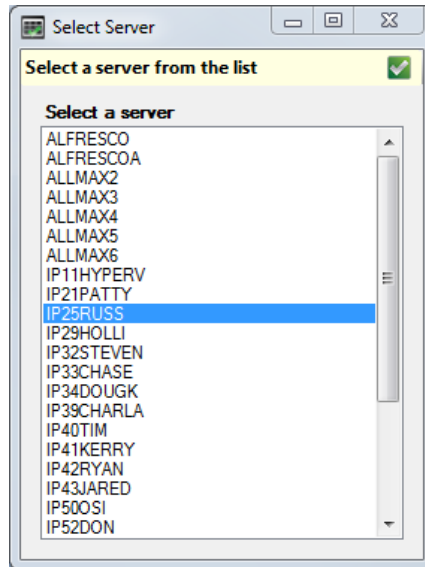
Select Server

Select a server from the list

Select a server

ALFRESCO
ALFRESCOA
ALLMAX2
ALLMAX3
ALLMAX4
ALLMAX5
ALLMAX6
IP11HYPERV
IP21PATTY
IP25RUSS
IP29HOLLI
IP32STEVEN
IP33CHASE
IP34DOUGK
IP39CHARLA
IP40TIM
IP41KERRY
IP42RYAN
IP43JARED
IP50OSI
IP52DON